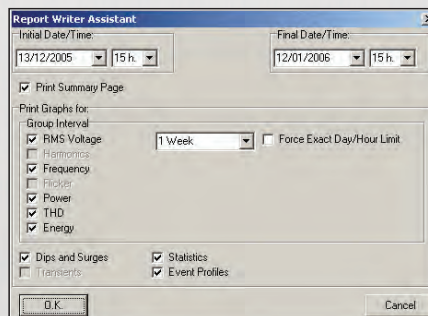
Report Writer Assistant

Initial Date/Time:
13/12/2005
15 h.

Final Date/Time:
12/01/2006
15 h.

Print Summary Page

Print Graphs for:
Group Interval
RMS Voltage
1 Week
Force Exact Day/Hour Limit
Harmonics
Frequency
Flicker
Power
THD
Energy

Dips and Surges
Transients
Statistics
Event Profiles

O.K.
Cancel